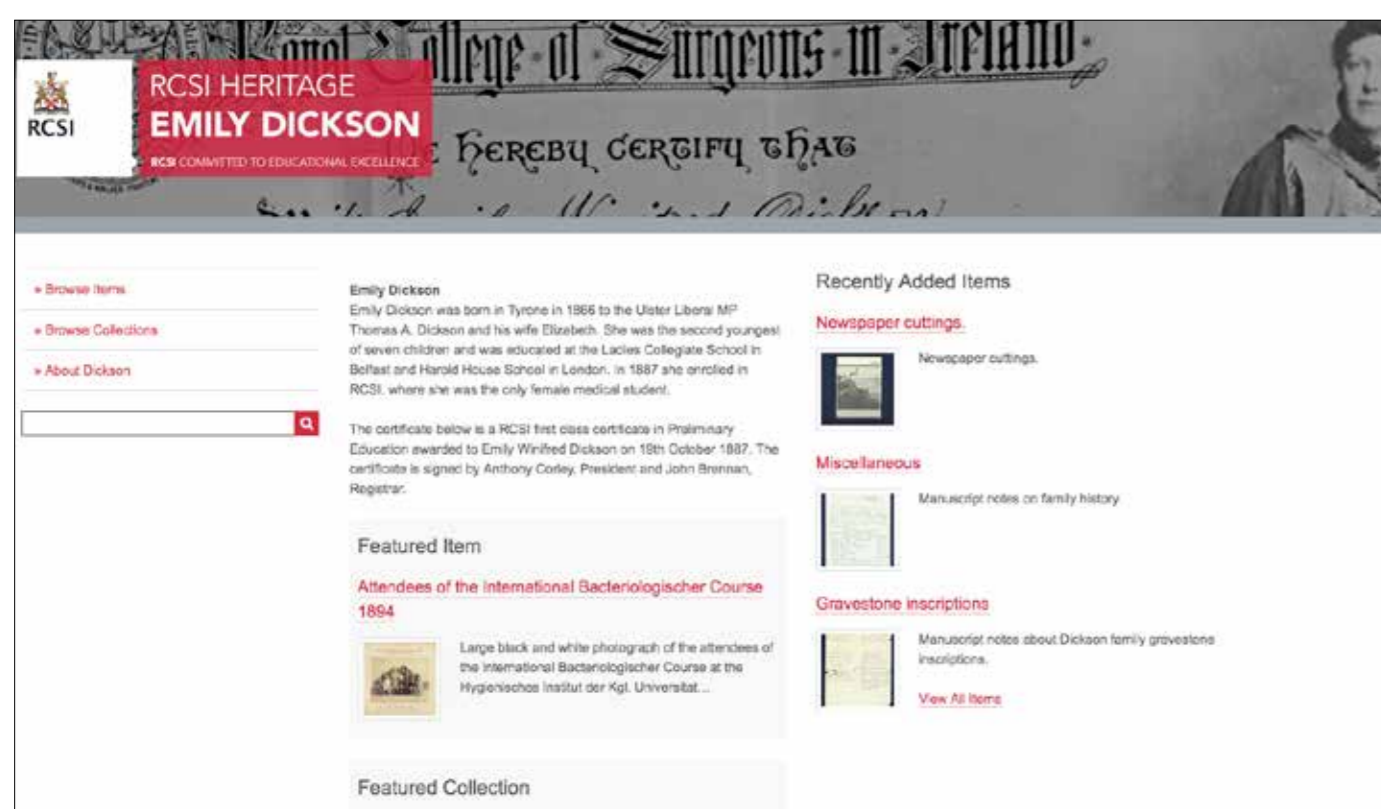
Royal College of Surgeons in Ireland

RCSI

RCSI HERITAGE
EMILY DICKSON
RCSI COMMITTED TO EDUCATIONAL EXCELLENCE

We Hereby Certify That

» Browse Items

» Browse Collections

» About Dickson

Emily Dickson
Emily Dickson was born in Tyrone in 1866 to the Ulster Liberal MP Thomas A. Dickson and his wife Elizabeth. She was the second youngest of seven children and was educated at the Ladies Collegiate School in Belfast and Harold House School in London. In 1887 she enrolled in RCSI, where she was the only female medical student.

The certificate below is a RCSI first class certificate in Preliminary Education awarded to Emily Winifred Dickson on 19th October 1887. The certificate is signed by Anthony Corley, President and John Brennan, Registrar.

Featured Item

Attendees of the International Bacteriologischer Course 1894

Large black and white photograph of the attendees of the International Bacteriologischer Course at the Hygienisches Institut der Kgl. Universitat...

Featured Collection

Recently Added Items

Newspaper cuttings.

Newspaper cuttings.

Miscellaneous

Manuscript notes on family history.

Gravestone inscriptions

Manuscript notes about Dickson family gravestone inscriptions.

View All Items